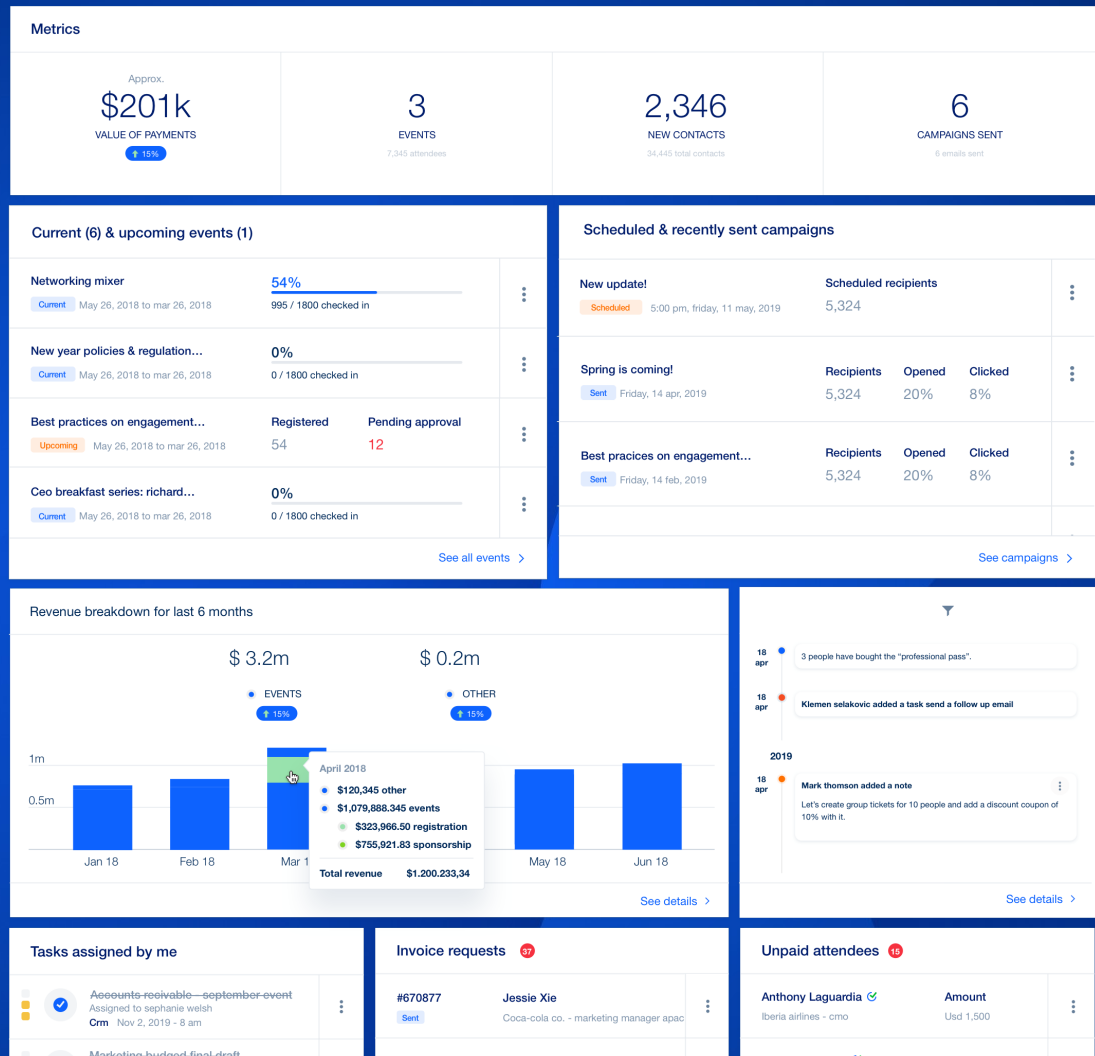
Metrics

Approx.
$201k
VALUE OF PAYMENTS
15%

3
EVENTS
7,345 attendees

2,346
NEW CONTACTS
34,445 total contacts

6
CAMPAIGNS SENT
6 emails sent

Current (6) & upcoming events (1)

Networking mixer
Current May 26, 2018 to mar 26, 2018
54%
995 / 1800 checked in

New year policies & regulation...
Current May 26, 2018 to mar 26, 2018
0%
0 / 1800 checked in

Best practices on engagement...
Upcoming May 26, 2018 to mar 26, 2018
Registered 54
Pending approval 12

Ceo breakfast series: richard...
Current May 26, 2018 to mar 26, 2018
0%
0 / 1800 checked in

See all events

Scheduled & recently sent campaigns

New update!
Scheduled 5:00 pm, friday, 11 may, 2019
Scheduled recipients 5,324

Spring is coming!
Sent Friday, 14 apr, 2019
Recipients 5,324
Opened 20%
Clicked 8%

Best pracices on engagement...
Sent Friday, 14 feb, 2019
Recipients 5,324
Opened 20%
Clicked 8%

See campaigns

Revenue breakdown for last 6 months

$ 3.2m
EVENTS
15%

$ 0.2m
OTHER
15%

1m
0.5m
Jan 18
Feb 18
Mar 1
May 18
Jun 18

April 2018
$120,345 other
$1,079,888.345 events
$323,966.50 registration
$755,921.83 sponsorship
Total revenue $1.200.233,34

See details

18 apr
3 people have bought the "professional pass".

18 apr
Klemen selakovic added a task send a follow up email

2019

18 apr
Mark thomson added a note
Let's create group tickets for 10 people and add a discount coupon of 10% with it.

See details

Tasks assigned by me
Accounts receivable - september event
Assigned to sephanie welsh
Crm Nov 2, 2019 - 8 am
Marketing budged final draft

Invoice requests 37
#670877
Sent
Jessie Xie
Coca-cola co. - marketing manager apac

Unpaid attendees 15
Anthony Laguardia
Iberia airlines - cmo
Amount
Usd 1,500